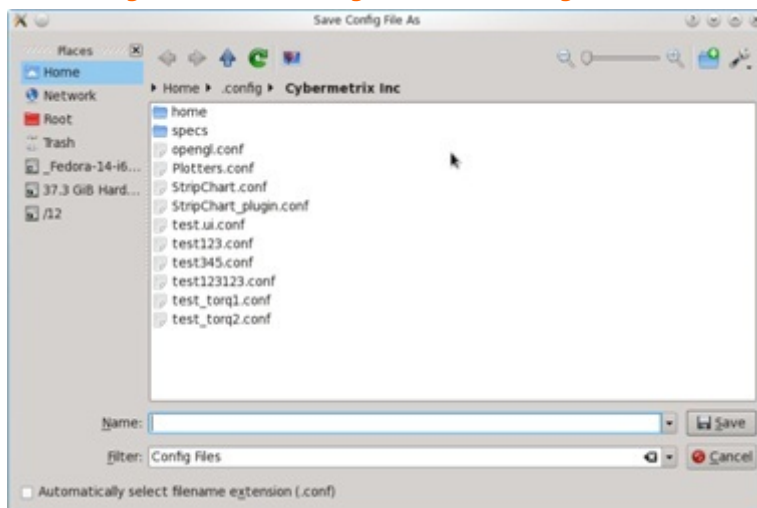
Save Config File As

Places

Home

Network

Root

Trash

_Fedora-14-i6...

37.3 GiB Hard...

/12

Home ▸ .config ▸ Cybermetrix Inc

home

specs

opengl.conf

Plotters.conf

StripChart.conf

StripChart_plugin.conf

test.ui.conf

test123.conf

test345.conf

test123123.conf

test_torq1.conf

test_torq2.conf

Name:

Save

Filter: Config Files

Cancel

Automatically select filename extension (.conf)